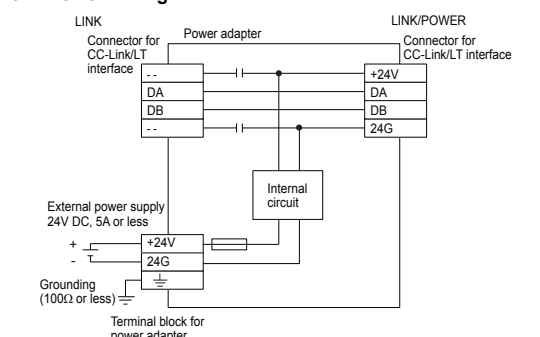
LINK

Connector for CC-Link/LT interface

Power adapter

LINK/POWER

Connector for CC-Link/LT interface

| -- |
|---|
| DA |
| DB |
| -- |

| +24V |
|---|
| DA |
| DB |
| 24G |

Internal circuit

External power supply 24V DC, 5A or less

+

-

| +24V |
|---|
| 24G |
| $\frac{\underline{\,\,}}{=}$ |

Grounding (100Ω or less)

Terminal block for power adapter